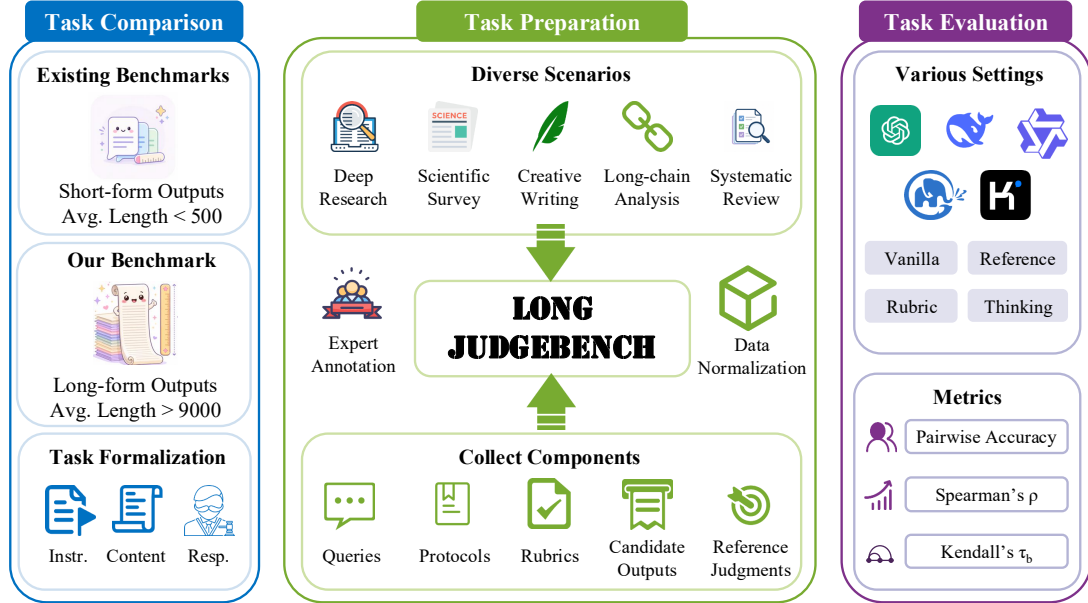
Task Comparison

Existing Benchmarks

Short-form Outputs
Avg. Length < 500

Our Benchmark

Long-form Outputs
Avg. Length > 9000

Task Formalization

Instr. Content Resp.

Task Preparation

Diverse Scenarios

SCIENCE

Deep Research
Scientific Survey
Creative Writing
Long-chain Analysis
Systematic Review

Expert Annotation

LONG JUDGEBENCH

Data Normalization

Collect Components

Queries
Protocols
Rubrics
Candidate Outputs
Reference Judgments

Task Evaluation

Various Settings

Vanilla
Reference
Rubric
Thinking

Metrics

Pairwise Accuracy
Spearman's $\rho$
Kendall's $\tau_b$